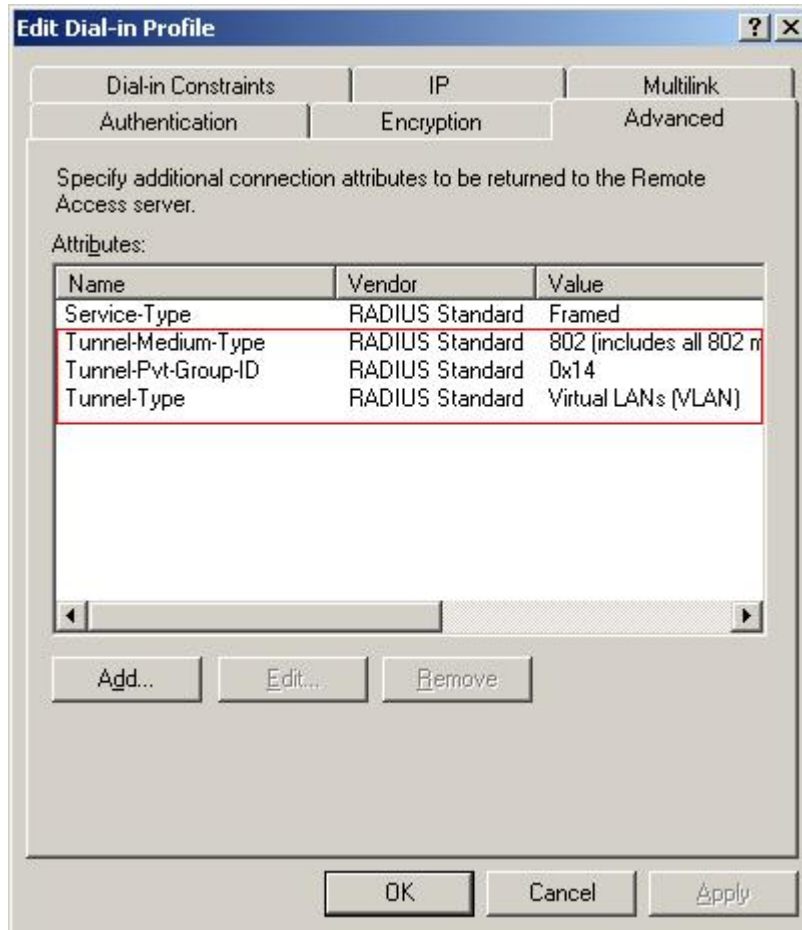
Edit Dial-in Profile

?

X

Dial-in Constraints

IP

Multilink

Authentication

Encryption

Advanced

Specify additional connection attributes to be returned to the Remote Access server.

Attributes:

| Name | Vendor | Value |
|---|---|---|
| Service-Type | RADIUS Standard | Framed |
| Tunnel-Medium-Type | RADIUS Standard | 802 (includes all 802 m |
| Tunnel-Pvt-Group-ID | RADIUS Standard | 0x14 |
| Tunnel-Type | RADIUS Standard | Virtual LANs (VLAN) |

Add...

Edit...

Remove

OK

Cancel

Apply